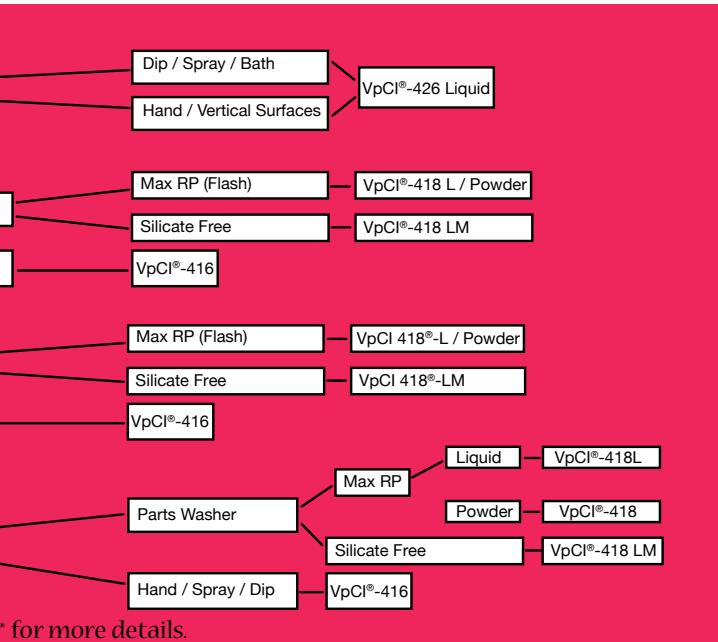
Dip / Spray / Bath

Hand / Vertical Surfaces

VpCI®-426 Liquid

Max RP (Flash)

VpCI®-418 L / Powder

Silicate Free

VpCI®-418 LM

VpCI®-416

Max RP (Flash)

VpCI 418®-L / Powder

Silicate Free

VpCI 418®-LM

VpCI®-416

Liquid

VpCI®-418L

Max RP

Parts Washer

Powder

VpCI®-418

Silicate Free

VpCI®-418 LM

Hand / Spray / Dip

VpCI®-416

* for more details.